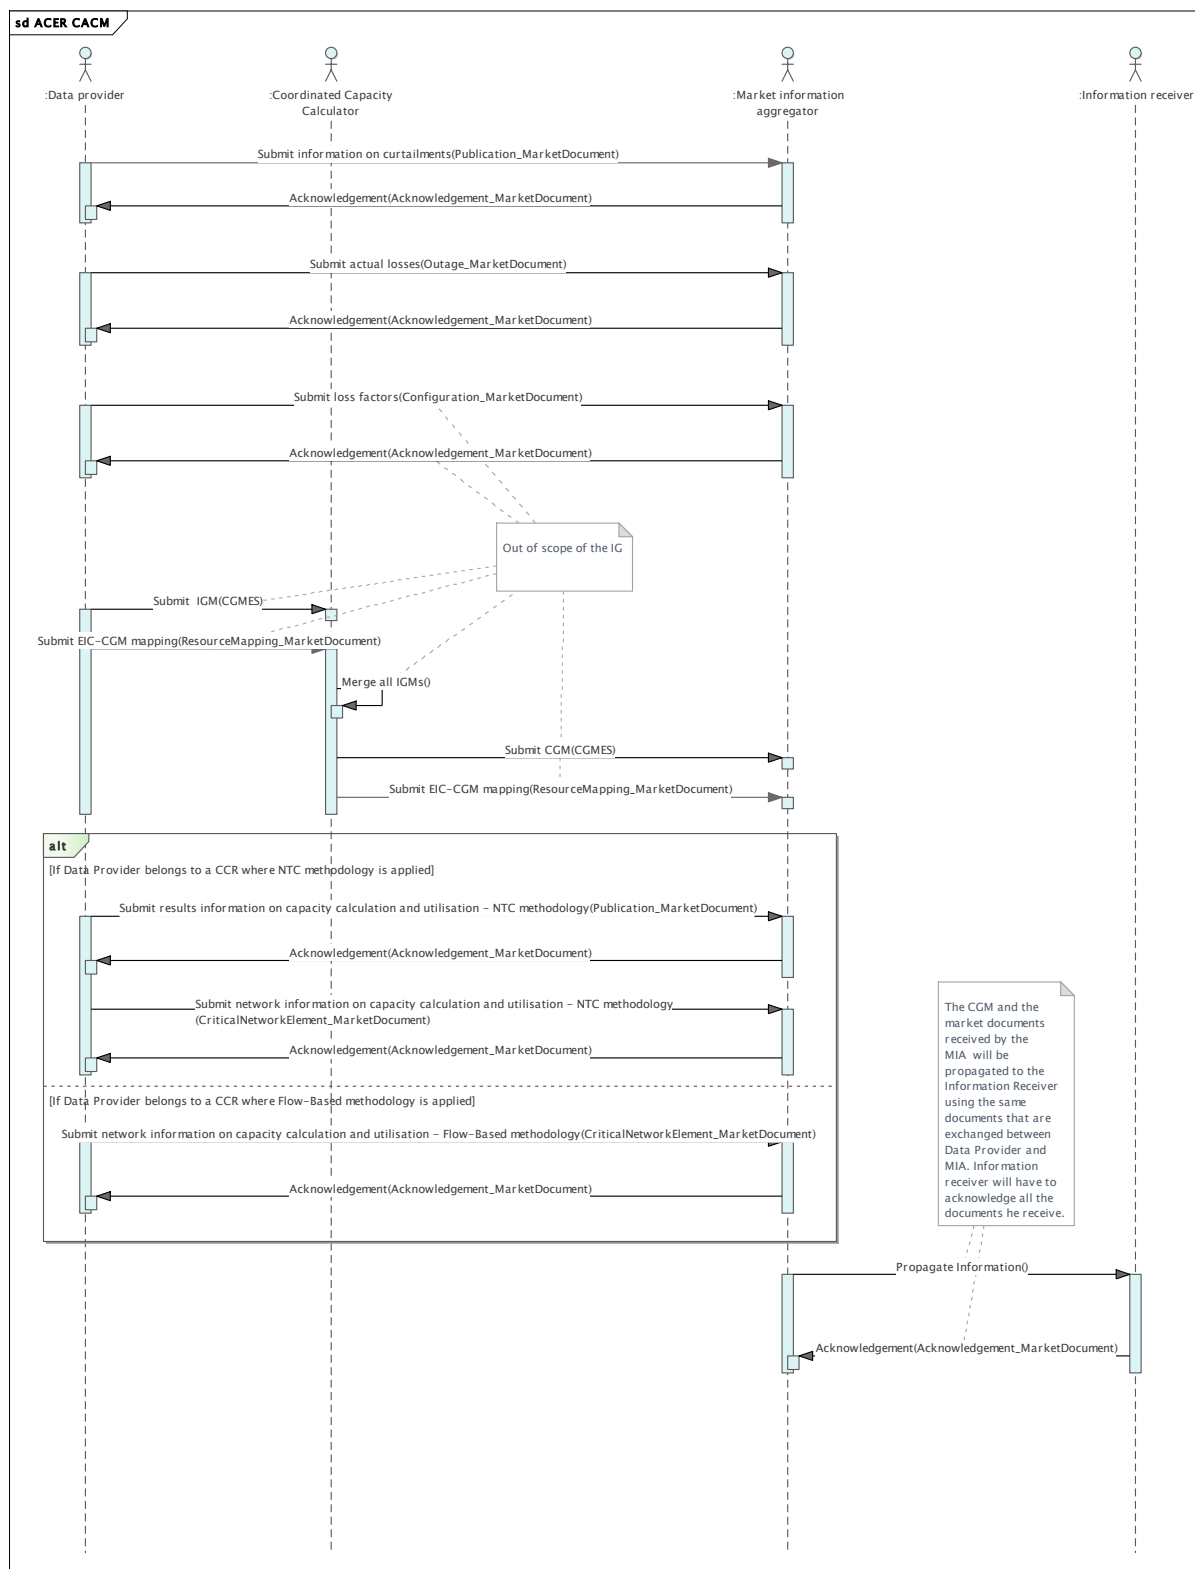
sd ACER CACM

:Data provider

:Coordinated Capacity Calculator

:Market information aggregator

:Information receiver

Submit information on curtailments(Publication_MarketDocument)

Acknowledgement(Acknowledgement_MarketDocument)

Submit actual losses(Outage_MarketDocument)

Acknowledgement(Acknowledgement_MarketDocument)

Submit loss factors(Configuration_MarketDocument)

Acknowledgement(Acknowledgement_MarketDocument)

Out of scope of the IG

Submit IGM(CGMES)

Submit EIC-CGM mapping(ResourceMapping_MarketDocument)

Merge all IGMs()

Submit CGM(CGMES)

Submit EIC-CGM mapping(ResourceMapping_MarketDocument)

alt

[If Data Provider belongs to a CCR where NTC methodology is applied]

Submit results information on capacity calculation and utilisation - NTC methodology(Publication_MarketDocument)

Acknowledgement(Acknowledgement_MarketDocument)

Submit network information on capacity calculation and utilisation - NTC methodology (CriticalNetworkElement_MarketDocument)

Acknowledgement(Acknowledgement_MarketDocument)

[If Data Provider belongs to a CCR where Flow-Based methodology is applied]

Submit network information on capacity calculation and utilisation - Flow-Based methodology(CriticalNetworkElement_MarketDocument)

Acknowledgement(Acknowledgement_MarketDocument)

The CGM and the market documents received by the MIA will be propagated to the Information Receiver using the same documents that are exchanged between Data Provider and MIA. Information receiver will have to acknowledge all the documents he receive.

Propagate Information()

Acknowledgement(Acknowledgement_MarketDocument)